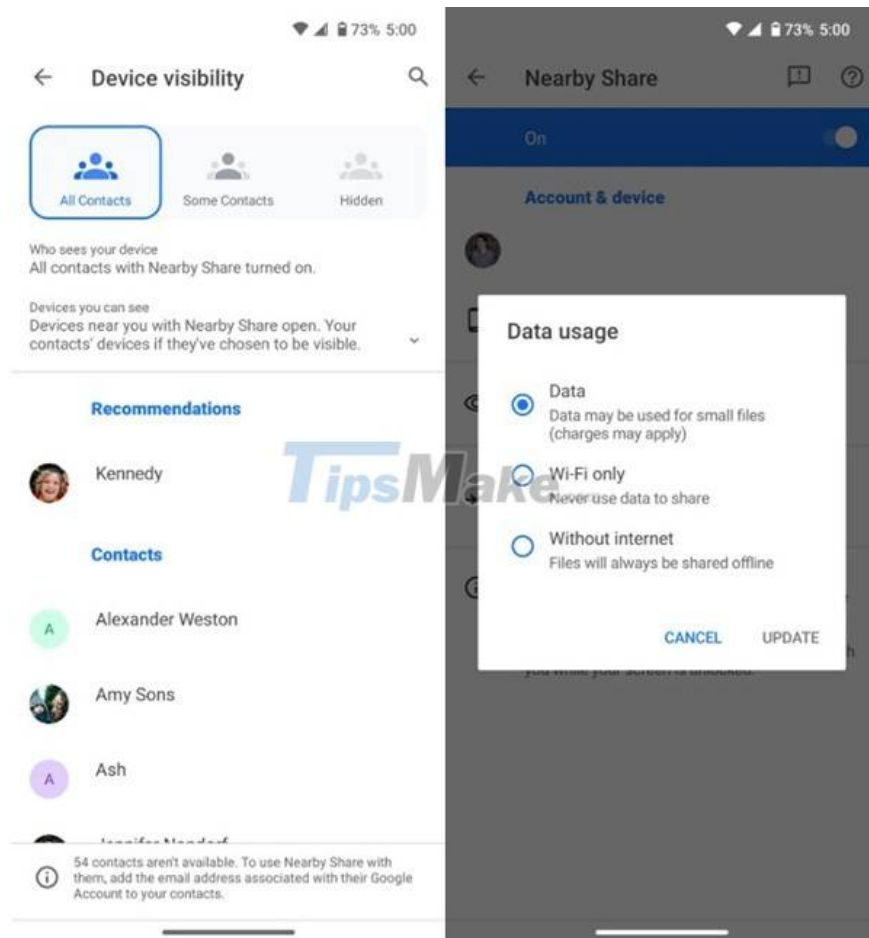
73% 5:00

Device visibility

All Contacts

Some Contacts

Hidden

Who sees your device
All contacts with Nearby Share turned on.

Devices you can see
Devices near you with Nearby Share open. Your contacts' devices if they've chosen to be visible.

Recommendations

Kennedy

Contacts

A

Alexander Weston

Amy Sons

A

Ash

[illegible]

54 contacts aren't available. To use Nearby Share with them, add the email address associated with their Google Account to your contacts.

73% 5:00

Nearby Share

On

Account & device

Data usage

Data
Data may be used for small files (charges may apply)

Wi-Fi only
Never use data to share

Without internet
Files will always be shared offline

CANCEL

UPDATE

TipsMake

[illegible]